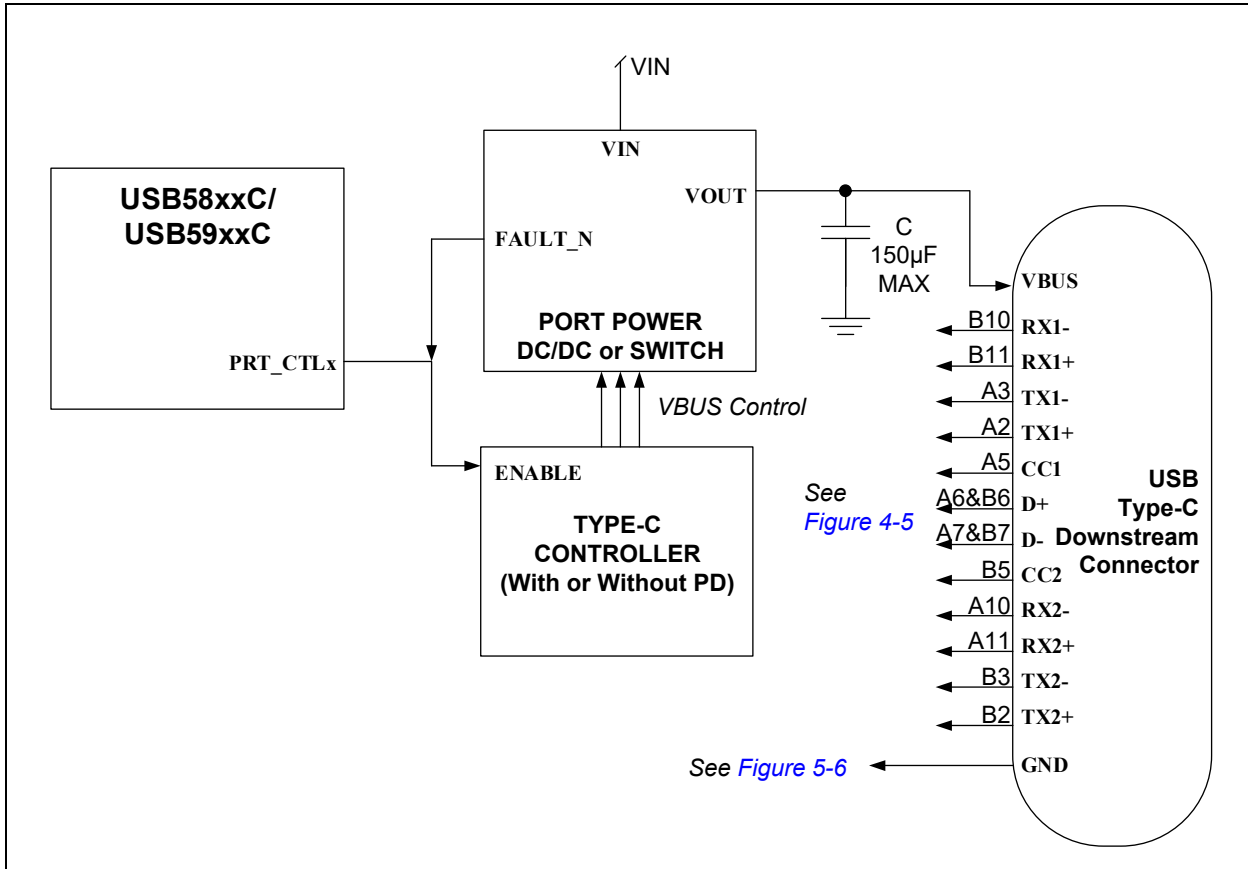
VIN

VIN

VOUT

USB58xxC/
USB59xxC

FAULT_N

C
150µF
MAX

VBUS

PORT POWER
DC/DC or SWITCH

PRT_CTLx

VBUS Control

ENABLE

TYPE-C
CONTROLLER
(With or Without PD)

B10 RX1-
B11 RX1+
A3 TX1-
A2 TX1+
A5 CC1
See
Figure 4-5
A6&B6 D+
A7&B7 D-
B5 CC2
A10 RX2-
A11 RX2+
B3 TX2-
B2 TX2+

USB
Type-C
Downstream
Connector

See Figure 5-6

GND